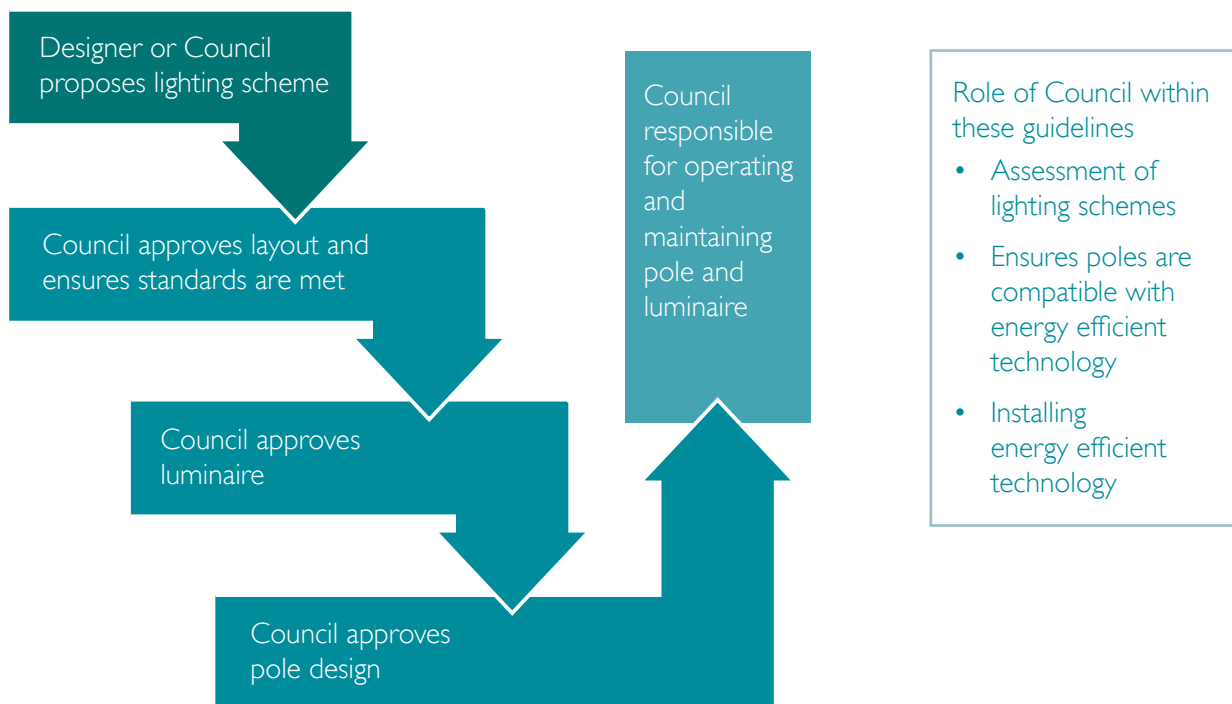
Designer or Council proposes lighting scheme

Council approves layout and ensures standards are met

Council approves luminaire

Council approves pole design

Council responsible for operating and maintaining pole and luminaire

Role of Council within these guidelines
• Assessment of lighting schemes
• Ensures poles are compatible with energy efficient technology
• Installing energy efficient technology